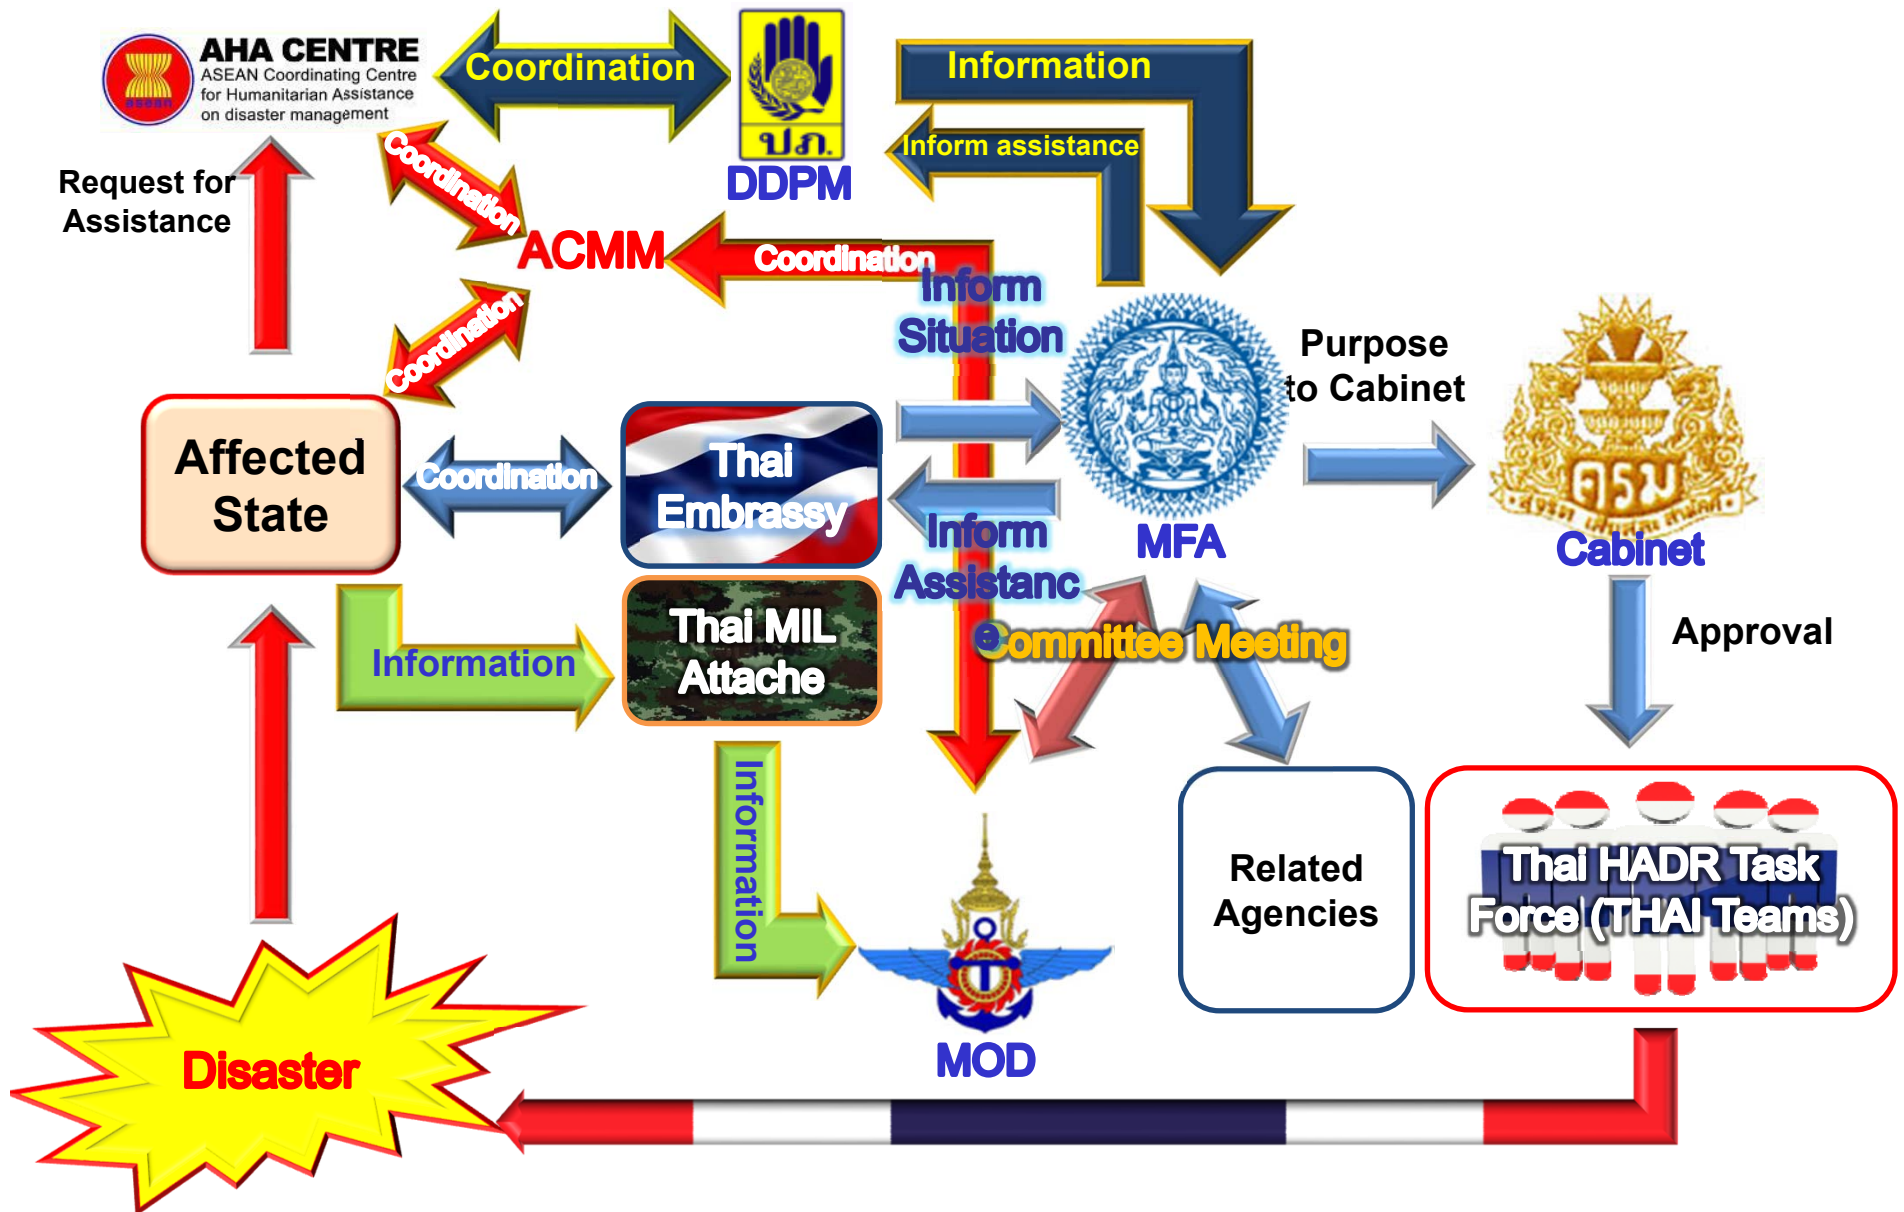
AHA CENTRE
ASEAN Coordinating Centre for Humanitarian Assistance on disaster management

Coordination

ปภ.
DDPM

Information

Inform assistance

Request for Assistance

Coordination

ACMM

Coordination

Inform Situation

Coordination

Purpose to Cabinet

Affected State

Coordination

Thai Embrassy

MFA

ครม
Cabinet

Inform Assistanc

Committee Meeting

Information

Thai MIL Attache

Approval

Information

Related Agencies

Thai HADR Task Force (THAI Teams)

MOD

Disaster